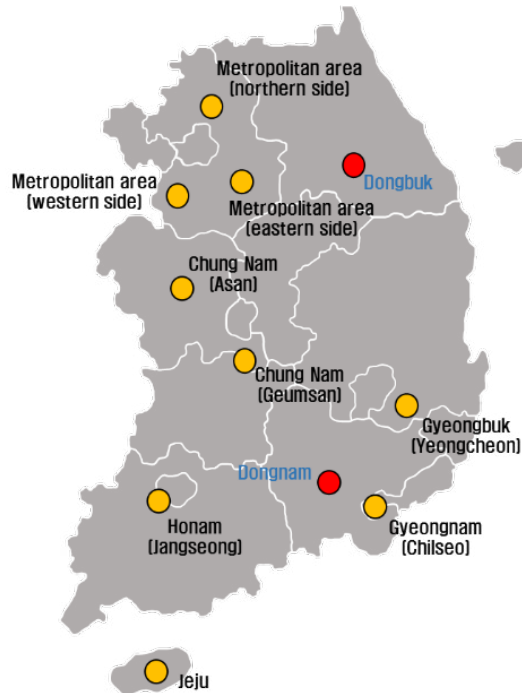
Metropolitan area
(northern side)

Metropolitan area
(western side)

Dongbuk

Metropolitan area
(eastern side)

Chung Nam
(Asan)

Chung Nam
(Geumsan)

Gyeongbuk
(Yeongcheon)

Dongnam

Honam
(Jangseong)

Gyeongnam
(Chilseo)

Jeju